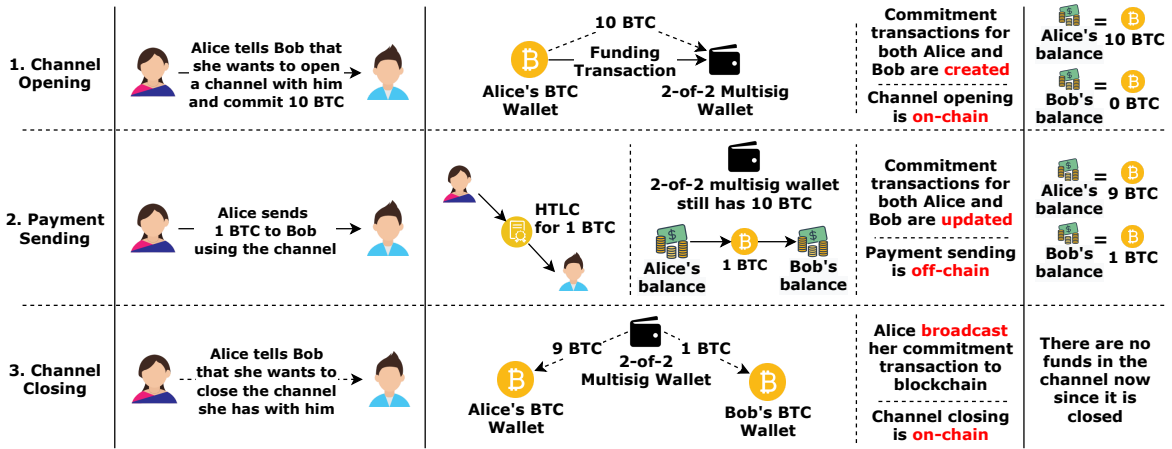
1. Channel Opening

Alice tells Bob that she wants to open a channel with him and commit 10 BTC

10 BTC

Funding Transaction

Alice's BTC Wallet

2-of-2 Multisig Wallet

Commitment transactions for both Alice and Bob are created

Channel opening is on-chain

Alice's balance = 10 BTC

Bob's balance = 0 BTC

2. Payment Sending

Alice sends 1 BTC to Bob using the channel

HTLC for 1 BTC

2-of-2 multisig wallet still has 10 BTC

Alice's balance

1 BTC

Bob's balance

Commitment transactions for both Alice and Bob are updated

Payment sending is off-chain

Alice's balance = 9 BTC

Bob's balance = 1 BTC

3. Channel Closing

Alice tells Bob that she wants to close the channel she has with him

9 BTC

2-of-2 Multisig Wallet

1 BTC

Alice's BTC Wallet

Bob's BTC Wallet

Alice broadcast her commitment transaction to blockchain

Channel closing is on-chain

There are no funds in the channel now since it is closed